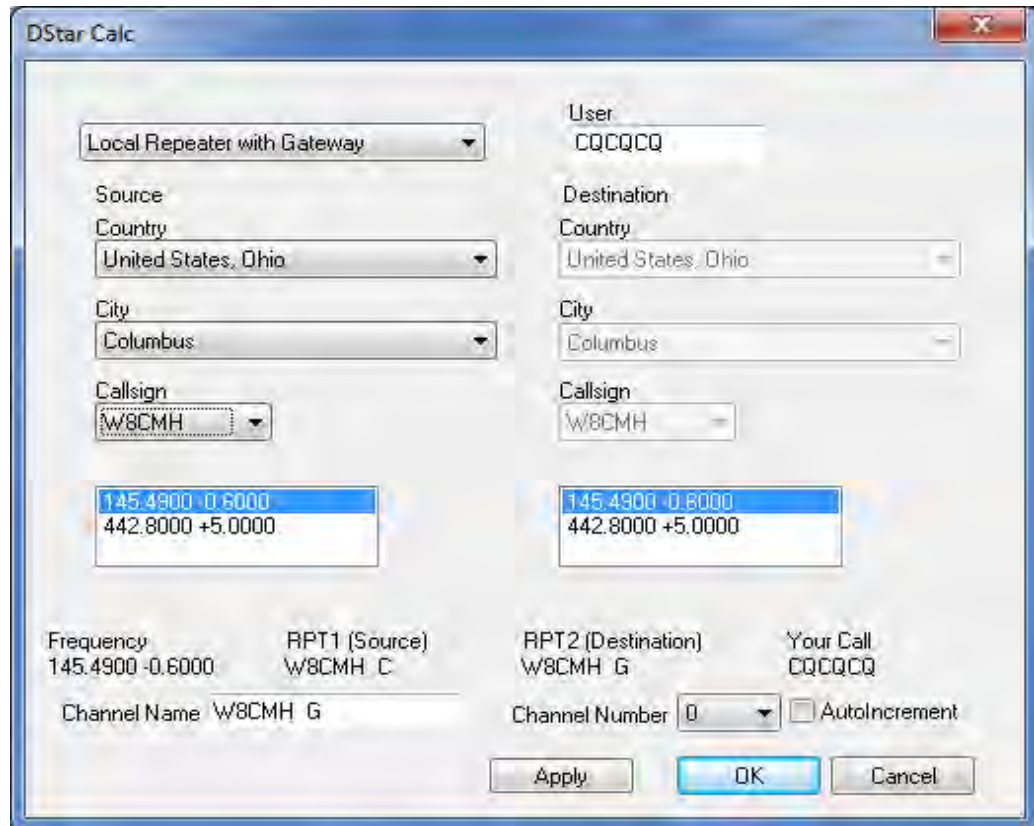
DStar Calc

Local Repeater with Gateway

User
CQCQCQ

Source
Country
United States, Ohio
City
Columbus
Callsign
W8CMH

145.4900 -0.6000
442.8000 +5.0000

Destination
Country
United States, Ohio
City
Columbus
Callsign
W8CMH

145.4900 -0.6000
442.8000 +5.0000

| Frequency | RPT1 (Source) | RPT2 (Destination) | Your Call |
|---|---|---|---|
| 145.4900 -0.6000 | W8CMH C | W8CMH G | CQCQCQ |

Channel Name W8CMH G

Channel Number 0

AutoIncrement

Apply

OK

Cancel